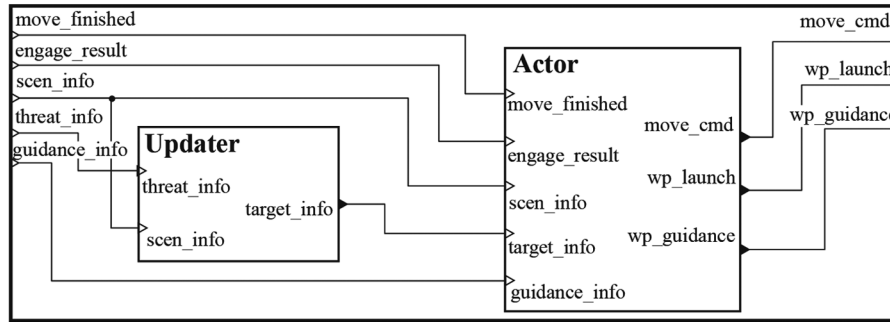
move_finished
engage_result
scen_info
threat_info
guidance_info

Updater
threat_info
scen_info
target_info

Actor
move_finished
engage_result
scen_info
target_info
guidance_info
move_cmd
wp_launch
wp_guidance

move_cmd
wp_launch
wp_guidance